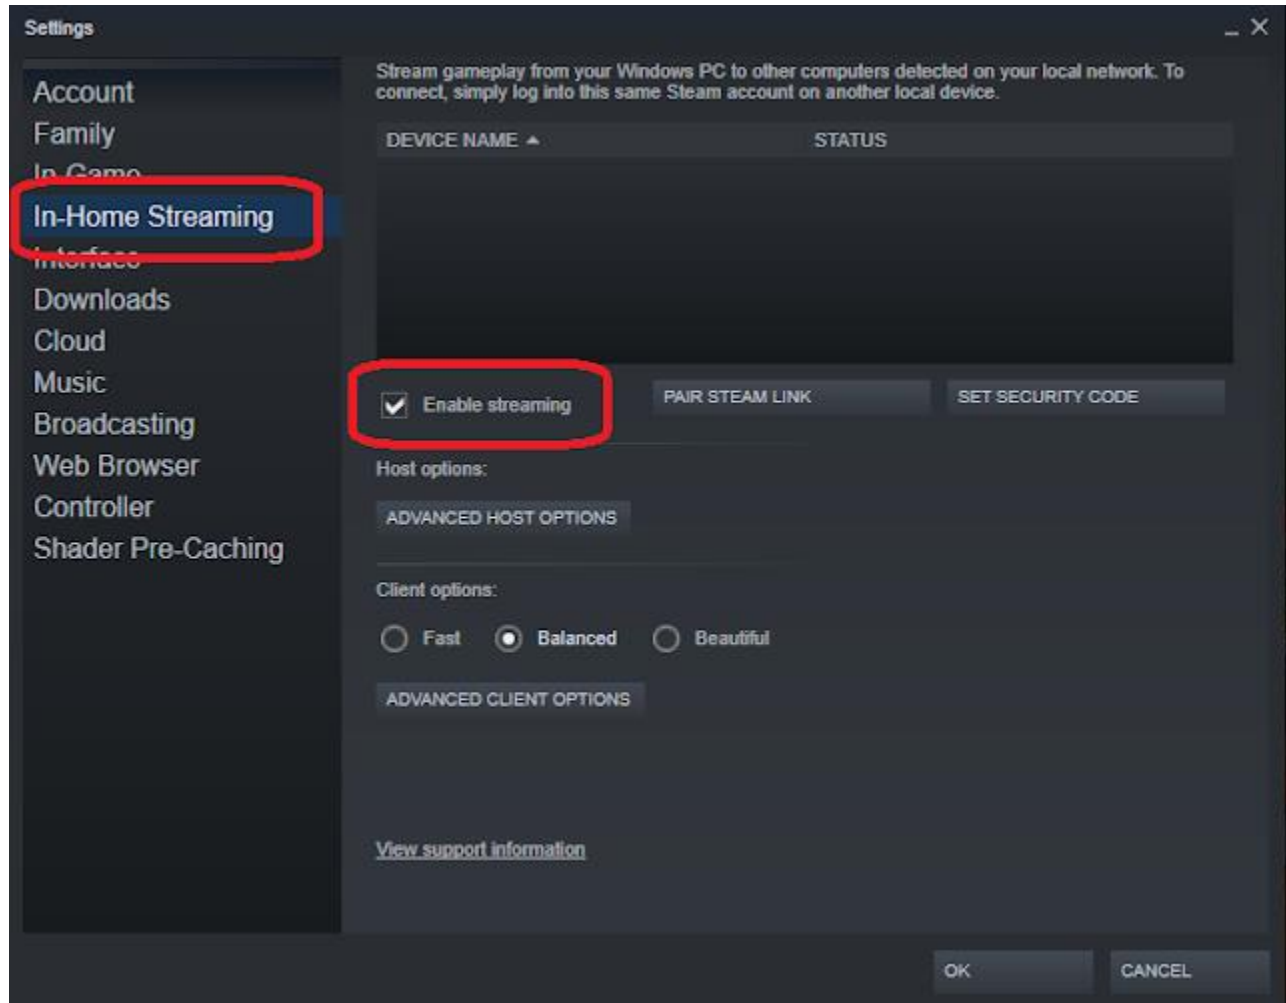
Settings

Account
Family
In-Game
In-Home Streaming
Interface
Downloads
Cloud
Music
Broadcasting
Web Browser
Controller
Shader Pre-Caching

Stream gameplay from your Windows PC to other computers detected on your local network. To connect, simply log into this same Steam account on another local device.

| DEVICE NAME ▲ | STATUS |
|---|---|

Enable streaming

PAIR STEAM LINK

SET SECURITY CODE

Host options:

ADVANCED HOST OPTIONS

Client options:

Fast Balanced Beautiful

ADVANCED CLIENT OPTIONS

View support information

OK

CANCEL